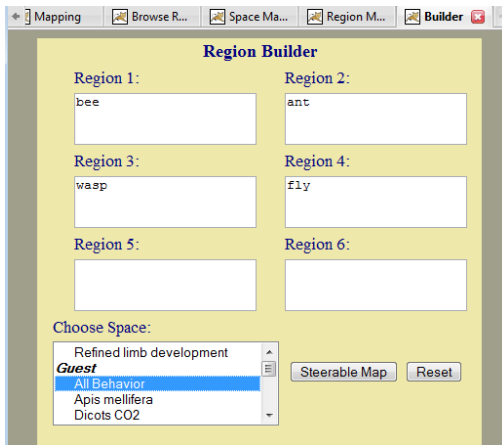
Mapping | Browse R... | Space Ma... | Region M... | Builder

Region Builder

Region 1:
bee

Region 2:
ant

Region 3:
wasp

Region 4:
fly

Region 5:

Region 6:

Choose Space:
Refined limb development
Guest
All Behavior
Apis mellifera
Dicots CO2

Steerable Map
Reset